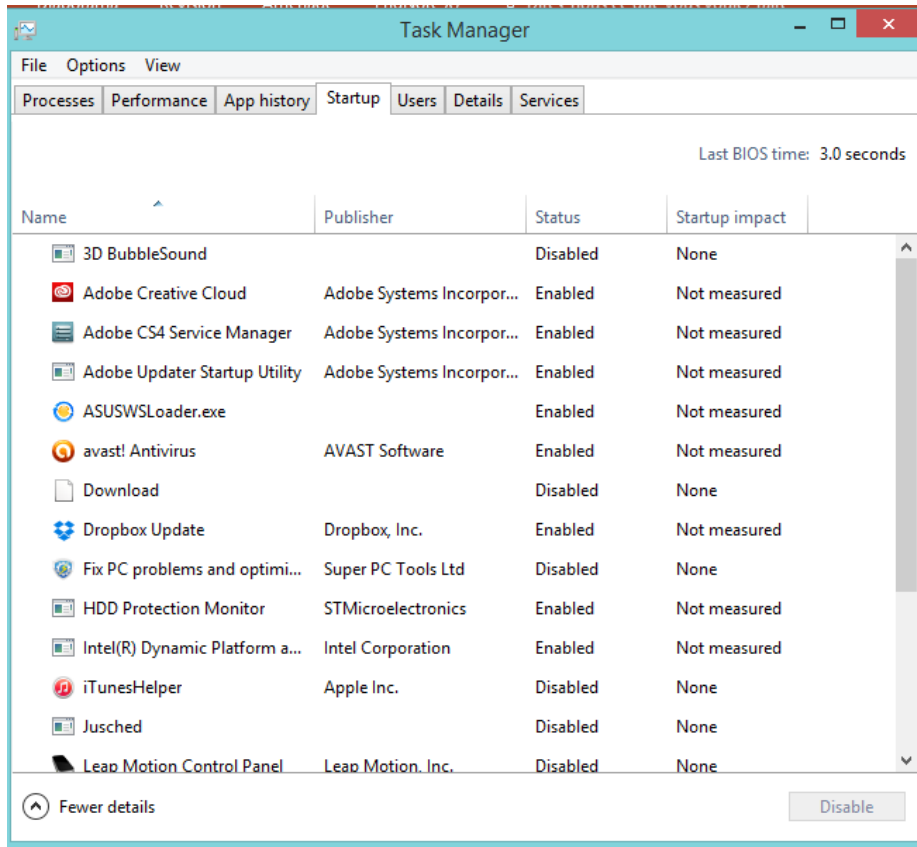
Task Manager

File Options View

Processes Performance App history Startup Users Details Services

Last BIOS time: 3.0 seconds

| Name | Publisher | Status | Startup impact |
|---|---|---|---|
| 3D BubbleSound | | Disabled | None |
| Adobe Creative Cloud | Adobe Systems Incorpor... | Enabled | Not measured |
| Adobe CS4 Service Manager | Adobe Systems Incorpor... | Enabled | Not measured |
| Adobe Updater Startup Utility | Adobe Systems Incorpor... | Enabled | Not measured |
| ASUSWSLoader.exe | | Enabled | Not measured |
| avast! Antivirus | AVAST Software | Enabled | Not measured |
| Download | | Disabled | None |
| Dropbox Update | Dropbox, Inc. | Enabled | Not measured |
| Fix PC problems and optimi... | Super PC Tools Ltd | Disabled | None |
| HDD Protection Monitor | STMicroelectronics | Enabled | Not measured |
| Intel(R) Dynamic Platform a... | Intel Corporation | Enabled | Not measured |
| iTunesHelper | Apple Inc. | Disabled | None |
| Jusched | | Disabled | None |
| Leap Motion Control Panel | Leap Motion, Inc. | Disabled | None |

Fewer details

Disable